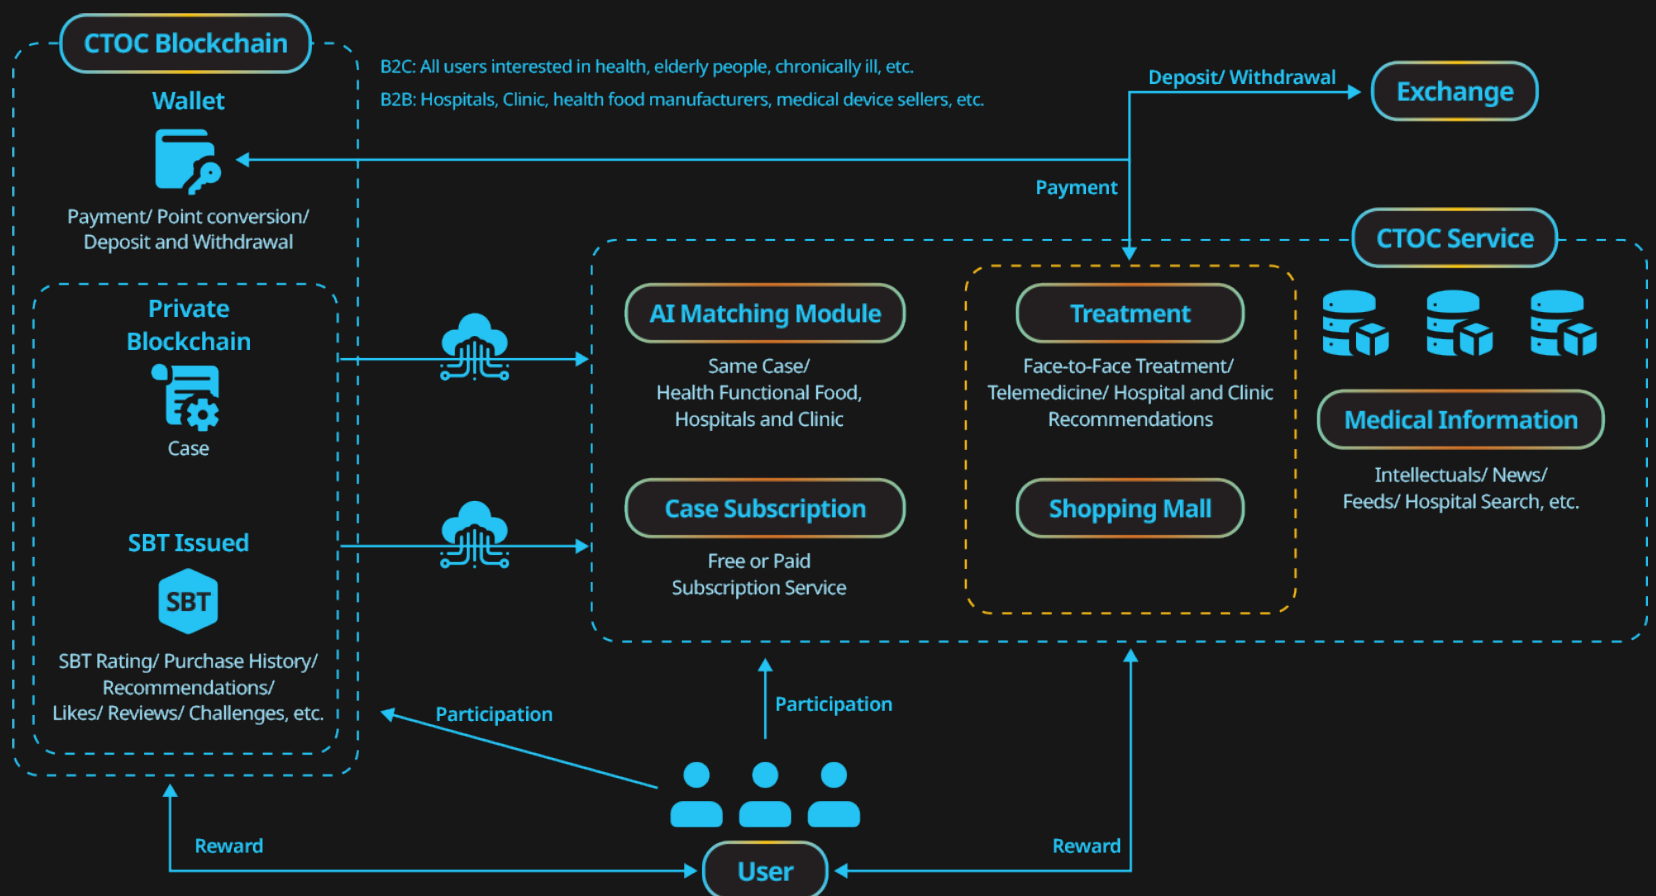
CTOC Blockchain

Wallet

Payment/ Point conversion/ Deposit and Withdrawal

Private Blockchain

Case

SBT Issued

SBT

SBT Rating/ Purchase History/ Recommendations/ Likes/ Reviews/ Challenges, etc.

B2C: All users interested in health, elderly people, chronically ill, etc.

B2B: Hospitals, Clinic, health food manufacturers, medical device sellers, etc.

Deposit/ Withdrawal

Exchange

Payment

CTOC Service

AI Matching Module

Same Case/ Health Functional Food, Hospitals and Clinic

Treatment

Face-to-Face Treatment/ Telemedicine/ Hospital and Clinic Recommendations

Medical Information

Intellectuals/ News/ Feeds/ Hospital Search, etc.

Case Subscription

Free or Paid Subscription Service

Shopping Mall

Participation

Participation

Reward

User

Reward